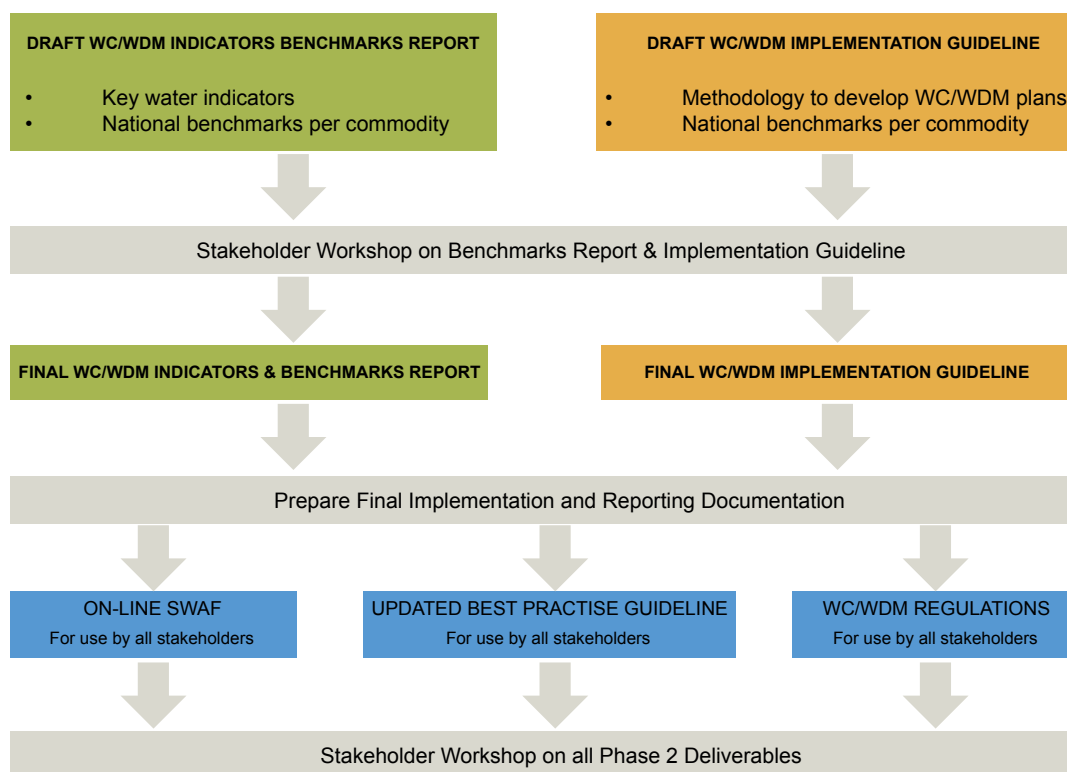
DRAFT WC/WDM INDICATORS BENCHMARKS REPORT

- Key water indicators
- National benchmarks per commodity

DRAFT WC/WDM IMPLEMENTATION GUIDELINE

- Methodology to develop WC/WDM plans
- National benchmarks per commodity

Stakeholder Workshop on Benchmarks Report & Implementation Guideline

FINAL WC/WDM INDICATORS & BENCHMARKS REPORT

FINAL WC/WDM IMPLEMENTATION GUIDELINE

Prepare Final Implementation and Reporting Documentation

ON-LINE SWAF
For use by all stakeholders

UPDATED BEST PRACTISE GUIDELINE
For use by all stakeholders

WC/WDM REGULATIONS
For use by all stakeholders

Stakeholder Workshop on all Phase 2 Deliverables